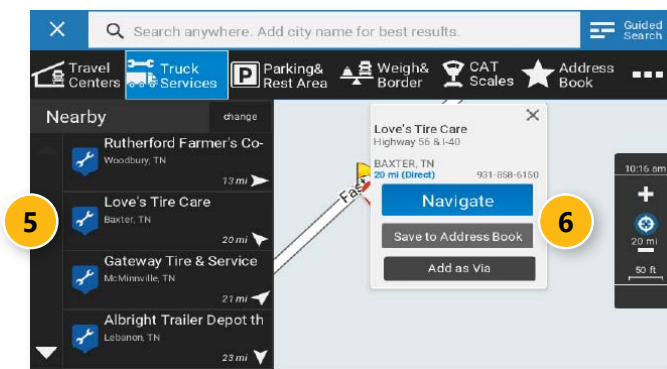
Search anywhere. Add city name for best results.

Guided Search

Travel Centers

Truck Services

Parking& Rest Area

Weigh& Border

CAT Scales

Address Book

Nearby

change

Rutherford Farmer's Co-
Woodbury, TN
13 mi

Love's Tire Care
Baxter, TN
20 mi

Gateway Tire & Service
McMinnville, TN
21 mi

Albright Trailer Depot th
Lebanon, TN
23 mi

5

Love's Tire Care
Highway 56 & I-40

BAXTER, TN
20 mi (Direct)
931-858-6150

Navigate

Save to Address Book

Add as Via

6

Fas

10:16 am

20 mi

50 ft